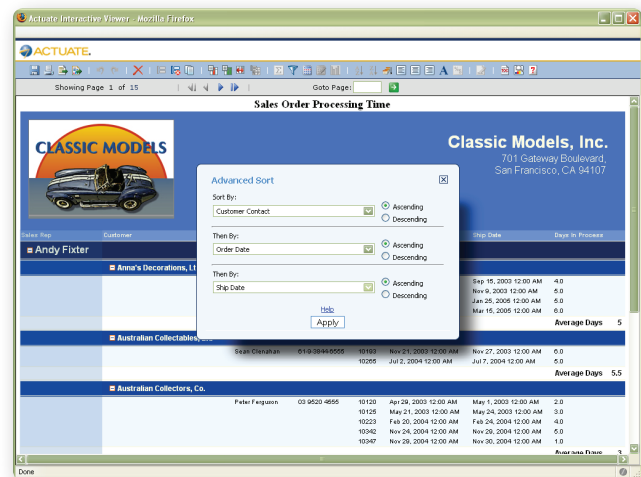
Actuate Interactive Viewer - Mozilla Firefox

ACTUATE.

Showing Page 1 of 15

Goto Page:

Sales Order Processing Time

CLASSIC MODELS

Classic Models, Inc.
701 Gateway Boulevard,
San Francisco, CA 94107

Sales Rep
Customer
Ship Date
Days in Process

Andy Fixter

Anna's Decorations, Lt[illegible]

Sep 15, 2003 12:00 AM 4.0
Nov 9, 2003 12:00 AM 5.0
Jan 25, 2005 12:00 AM 5.0
Mar 15, 2005 12:00 AM 6.0
Average Days 5

Australian Collectables, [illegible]

Seak Clenahan 61-9-3844-6555 10193 Nov 21, 2003 12:00 AM Nov 27, 2003 12:00 AM 6.0
10265 Jul 2, 2004 12:00 AM Jul 7, 2004 12:00 AM 5.0
Average Days 5.5

Australian Collectors, Co.

Peter Ferguson 03 9520 4555 10120 Apr 29, 2003 12:00 AM May 1, 2003 12:00 AM 2.0
10125 May 21, 2003 12:00 AM May 24, 2003 12:00 AM 3.0
10223 Feb 20, 2004 12:00 AM Feb 24, 2004 12:00 AM 4.0
10342 Nov 24, 2004 12:00 AM Nov 29, 2004 12:00 AM 5.0
10347 Nov 29, 2004 12:00 AM Nov 30, 2004 12:00 AM 1.0
Average Days 3

Advanced Sort

Sort By:
Customer Contact
Ascending
Descending

Then By:
Order Date
Ascending
Descending

Then By:
Ship Date
Ascending
Descending

Help
Apply

Done